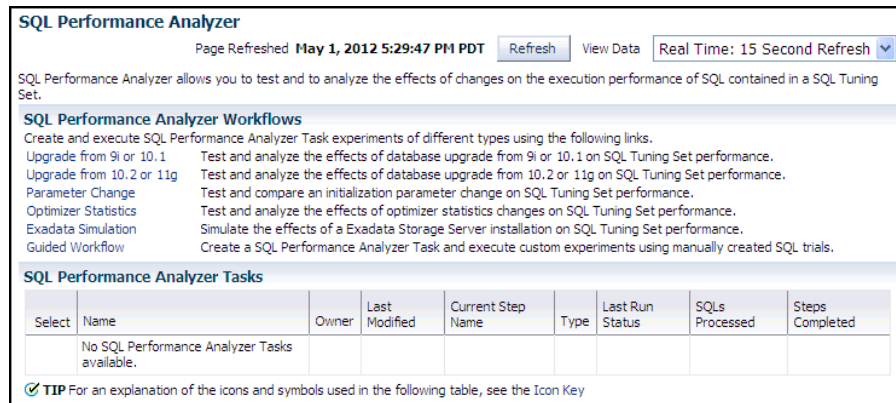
SQL Performance Analyzer

Page Refreshed May 1, 2012 5:29:47 PM PDT Refresh View Data Real Time: 15 Second Refresh

SQL Performance Analyzer allows you to test and to analyze the effects of changes on the execution performance of SQL contained in a SQL Tuning Set.

SQL Performance Analyzer Workflows

Create and execute SQL Performance Analyzer Task experiments of different types using the following links.

Upgrade from 9i or 10.1 Test and analyze the effects of database upgrade from 9i or 10.1 on SQL Tuning Set performance.
Upgrade from 10.2 or 11g Test and analyze the effects of database upgrade from 10.2 or 11g on SQL Tuning Set performance.
Parameter Change Test and compare an initialization parameter change on SQL Tuning Set performance.
Optimizer Statistics Test and analyze the effects of optimizer statistics changes on SQL Tuning Set performance.
Exadata Simulation Simulate the effects of a Exadata Storage Server installation on SQL Tuning Set performance.
Guided Workflow Create a SQL Performance Analyzer Task and execute custom experiments using manually created SQL trials.

SQL Performance Analyzer Tasks

| Select | Name | Owner | Last Modified | Current Step Name | Type | Last Run Status | SQLs Processed | Steps Completed |
|---|---|---|---|---|---|---|---|---|
| | No SQL Performance Analyzer Tasks available. | | | | | | | |

TIP For an explanation of the icons and symbols used in the following table, see the Icon Key